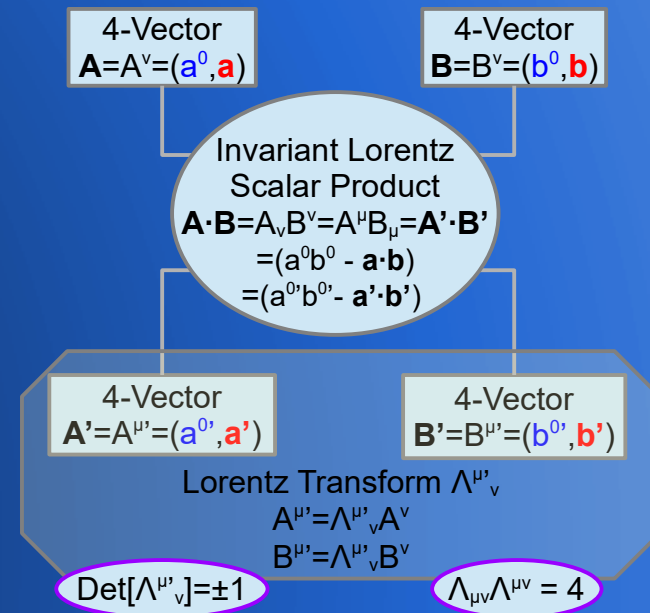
4-Vector
$\mathbf{A}=A^{\nu}=(a^0,\mathbf{a})$

4-Vector
$\mathbf{B}=B^{\nu}=(b^0,\mathbf{b})$

Invariant Lorentz Scalar Product
$\mathbf{A}\cdot\mathbf{B}=A_{\nu}B^{\nu}=A^{\mu}B_{\mu}=\mathbf{A'}\cdot\mathbf{B'}$
$=(a^0b^0 - \mathbf{a}\cdot\mathbf{b})$
$=(a^{0'}b^{0'} - \mathbf{a'}\cdot\mathbf{b'})$

4-Vector
$\mathbf{A'}=A^{\mu'}=(a^{0'},\mathbf{a'})$

4-Vector
$\mathbf{B'}=B^{\mu'}=(b^{0'},\mathbf{b'})$

Lorentz Transform $\Lambda^{\mu'}{}_{\nu}$
$A^{\mu'}=\Lambda^{\mu'}{}_{\nu}A^{\nu}$
$B^{\mu'}=\Lambda^{\mu'}{}_{\nu}B^{\nu}$

$\mathrm{Det}[\Lambda^{\mu'}{}_{\nu}]=\pm1$

$\Lambda_{\mu\nu}\Lambda^{\mu\nu} = 4$